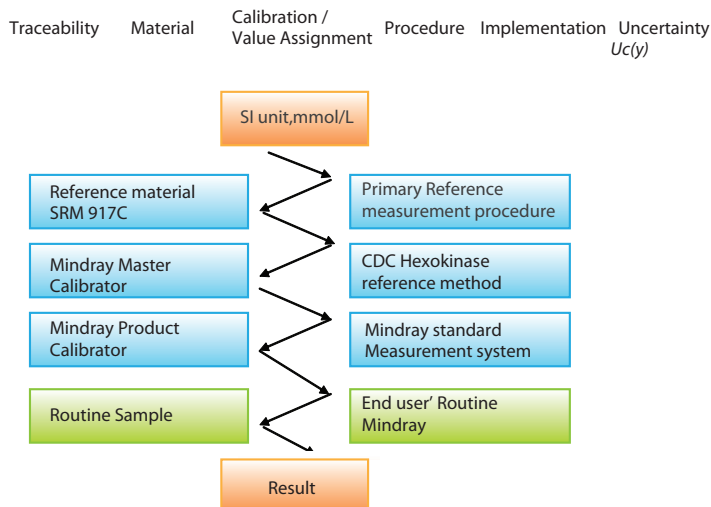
Traceability Material Calibration / Value Assignment Procedure Implementation Uncertainty $Uc(y)$

SI unit,mmol/L

Reference material SRM 917C

Primary Reference measurement procedure

Mindray Master Calibrator

CDC Hexokinase reference method

Mindray Product Calibrator

Mindray standard Measurement system

Routine Sample

End user' Routine Mindray

Result